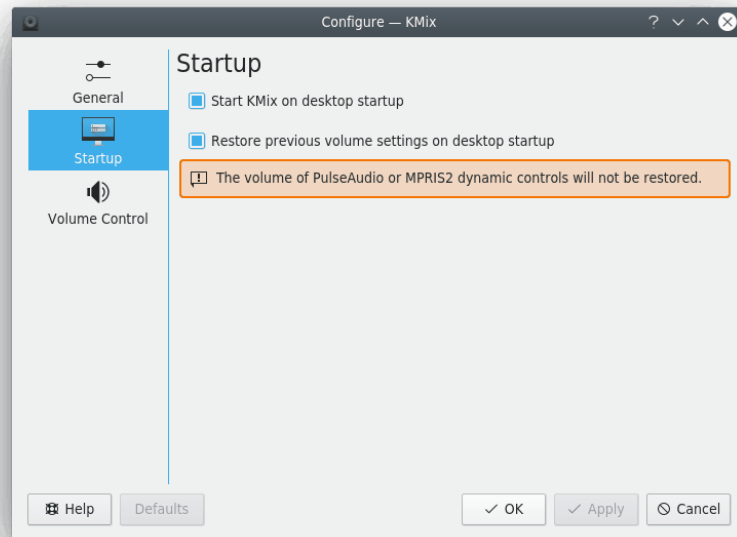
Configure — KMix

?

General

Startup

Volume Control

Startup

Start KMix on desktop startup

Restore previous volume settings on desktop startup

The volume of PulseAudio or MPRIS2 dynamic controls will not be restored.

Help

Defaults

OK

Apply

Cancel